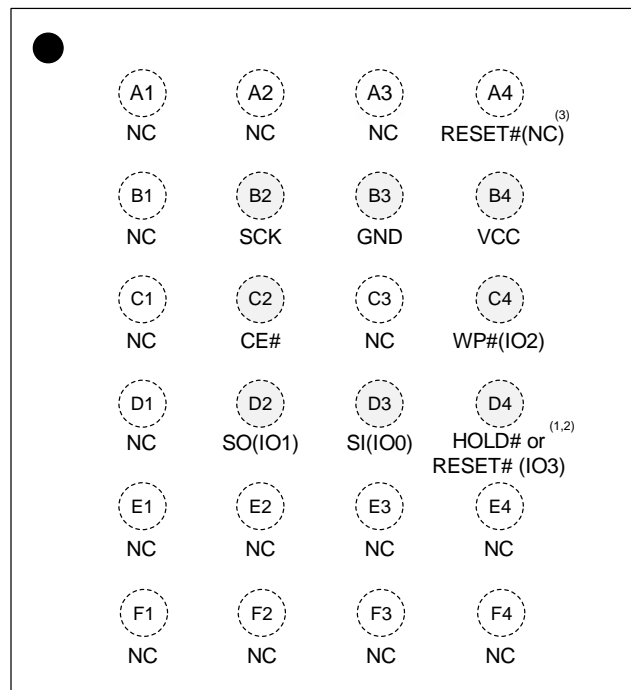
A1
NC

A2
NC

A3
NC

A4
RESET#(NC)$^{(3)}$

B1
NC

B2
SCK

B3
GND

B4
VCC

C1
NC

C2
CE#

C3
NC

C4
WP#(IO2)

D1
NC

D2
SO(IO1)

D3
SI(IO0)

D4
HOLD# or$^{(1,2)}$
RESET# (IO3)

E1
NC

E2
NC

E3
NC

E4
NC

F1
NC

F2
NC

F3
NC

F4
NC